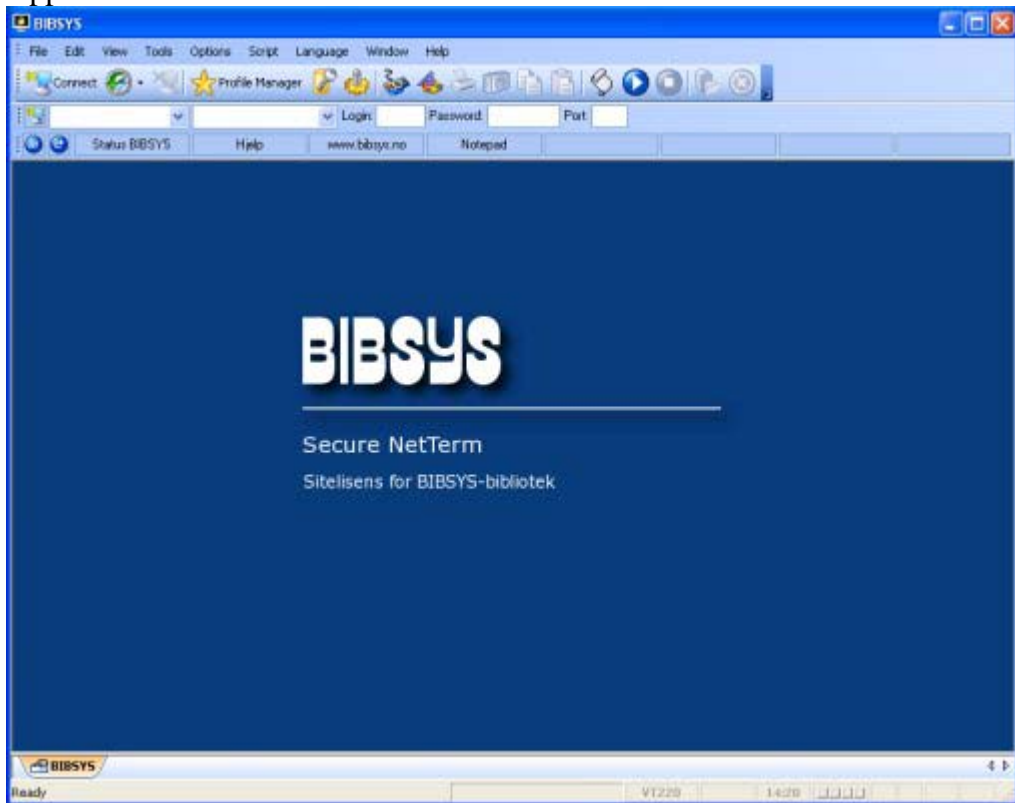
BIBSYS

File Edit View Tools Options Script Language Window Help

Connect Profile Manager

Login Password Port

Status BIBSYS Hjelp www.bibsys.no Notepad

BIBSYS

Secure NetTerm

Sitelisens for BIBSYS-bibliotek

BIBSYS

Ready VT220 14:20